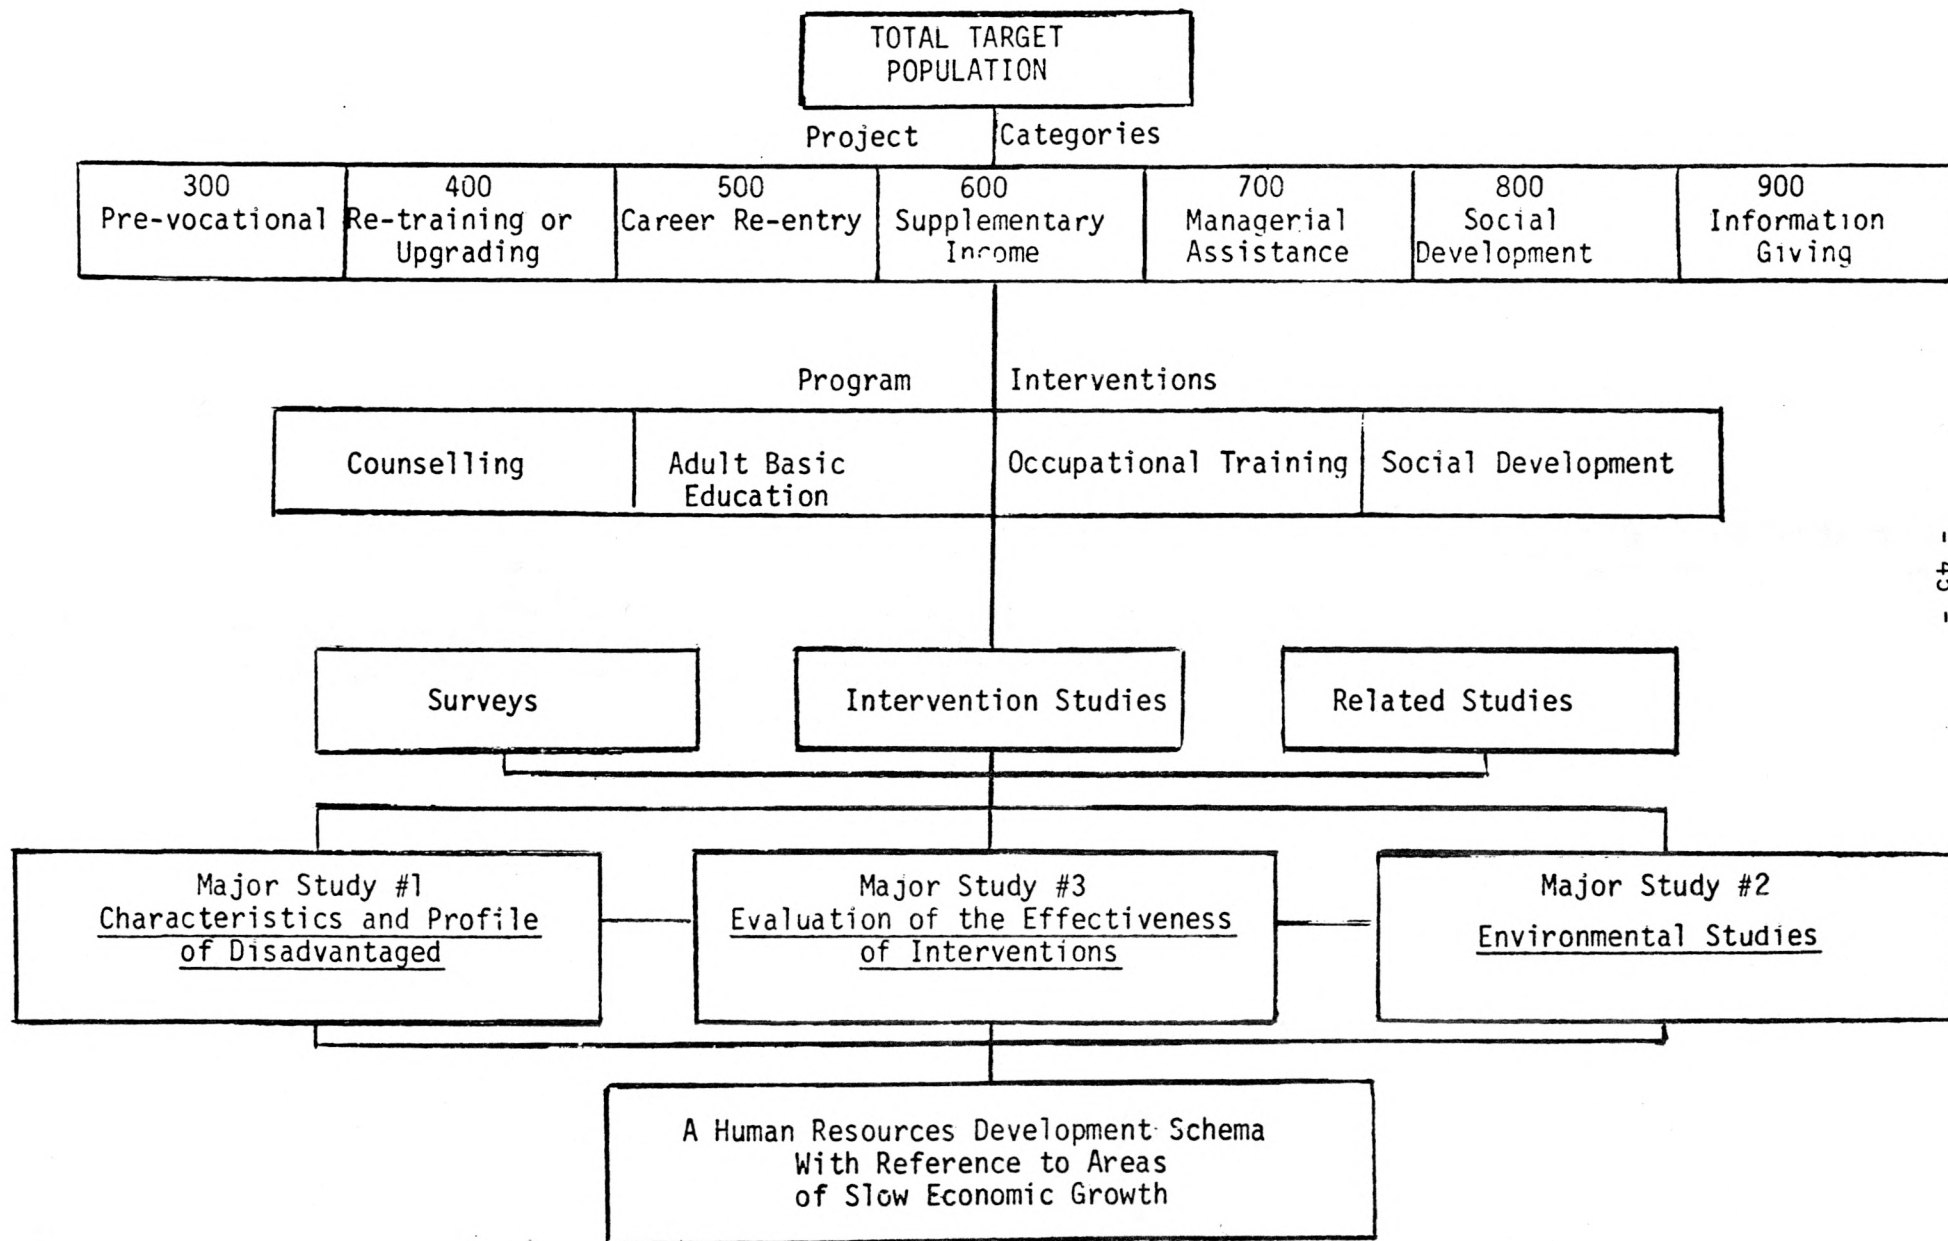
TOTAL TARGET POPULATION

Project Categories

300 Pre-vocational

400 Re-training or Upgrading

500 Career Re-entry

600 Supplementary Income

700 Managerial Assistance

800 Social Development

900 Information Giving

Program Interventions

Counselling

Adult Basic Education

Occupational Training

Social Development

Surveys

Intervention Studies

Related Studies

Major Study #1 Characteristics and Profile of Disadvantaged

Major Study #3 Evaluation of the Effectiveness of Interventions

Major Study #2 Environmental Studies

A Human Resources Development Schema With Reference to Areas of Slow Economic Growth

- 43 -